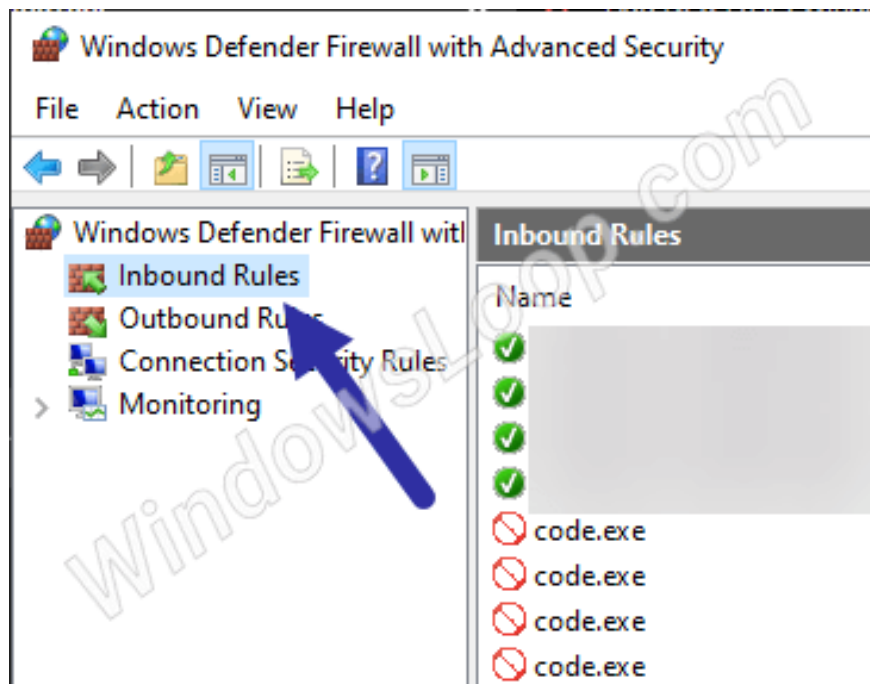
Windows Defender Firewall with Advanced Security

File Action View Help

Windows Defender Firewall witl

Inbound Rules

Outbound Ru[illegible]

Connection S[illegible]ity Rules

Monitoring

Inbound Rules

Name

code.exe

code.exe

code.exe

code.exe

WindowsLoop.com